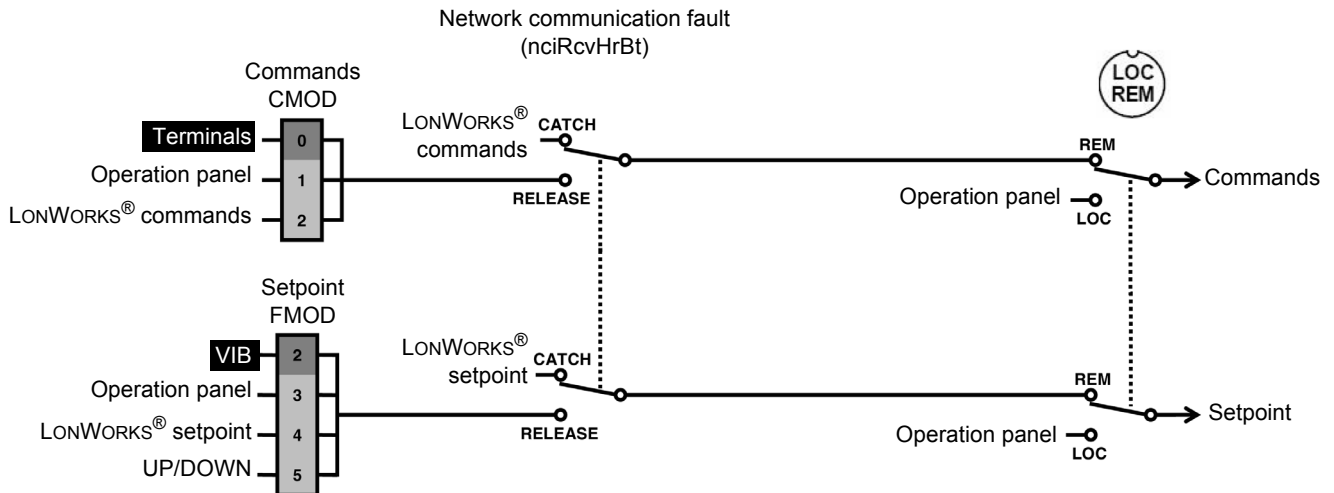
Network communication fault (nciRcvHrBt)

Commands CMOD

Terminals 0
Operation panel 1
LONWORKS® commands 2

LONWORKS® commands
CATCH
RELEASE

LOC REM

REM
Commands
Operation panel
LOC

Setpoint FMOD

VIB 2
Operation panel 3
LONWORKS® setpoint 4
UP/DOWN 5

LONWORKS® setpoint
CATCH
RELEASE

REM
Setpoint
Operation panel
LOC